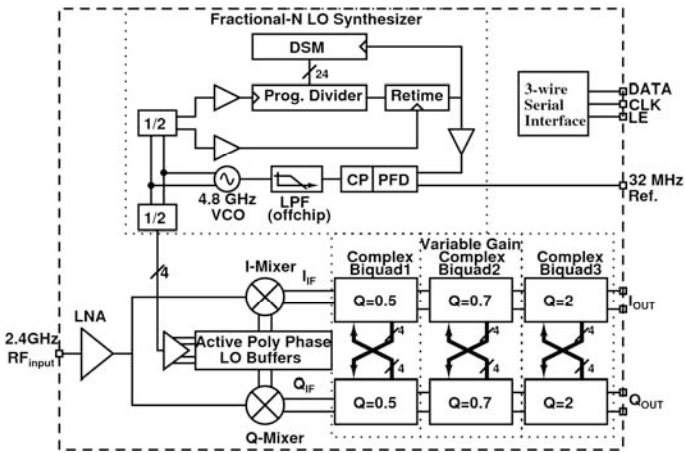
Fractional-N LO Synthesizer

DSM

24

Prog. Divider

Retime

1/2

3-wire Serial Interface

DATA

CLK

LE

4.8 GHz VCO

LPF (offchip)

CP

PFD

32 MHz Ref.

1/2

4

Variable Gain

Complex Biquad1

Complex Biquad2

Complex Biquad3

I-Mixer

$I_{IF}$

Q=0.5

Q=0.7

Q=2

$I_{OUT}$

LNA

2.4GHz $RF_{input}$

Active Poly Phase LO Buffers

4

4

4

4

$Q_{IF}$

Q=0.5

Q=0.7

Q=2

$Q_{OUT}$

Q-Mixer